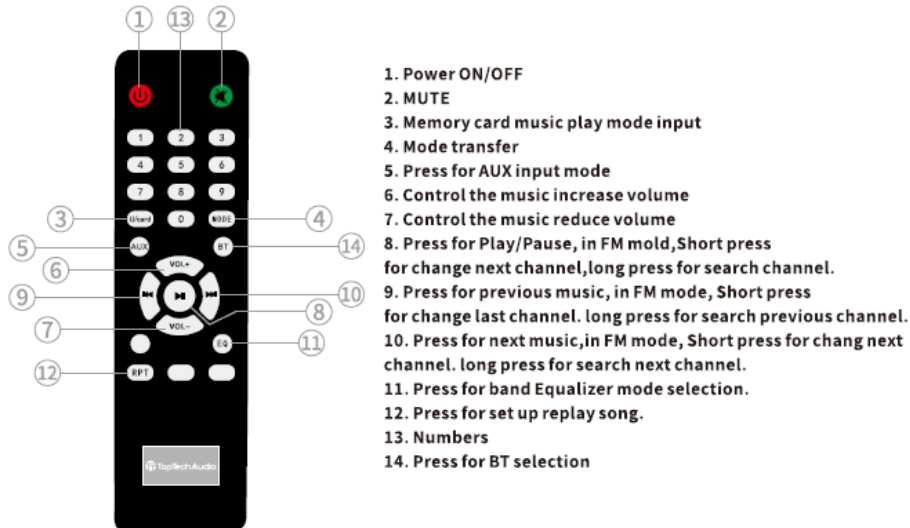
①
⑬
②
1 2 3
4 5 6
7 8 9
U/card 0 MODE
③
④
⑤
AUX
BT
⑭
⑥
VOL+
⑨
⑩
⑧
⑦
VOL-
EQ
⑪
⑫
RPT
TopTechAudio

1. Power ON/OFF
2. MUTE
3. Memory card music play mode input
4. Mode transfer
5. Press for AUX input mode
6. Control the music increase volume
7. Control the music reduce volume
8. Press for Play/Pause, in FM mold,Short press for change next channel,long press for search channel.
9. Press for previous music, in FM mode, Short press for change last channel. long press for search previous channel.
10. Press for next music,in FM mode, Short press for chang next channel. long press for search next channel.
11. Press for band Equalizer mode selection.
12. Press for set up replay song.
13. Numbers
14. Press for BT selection